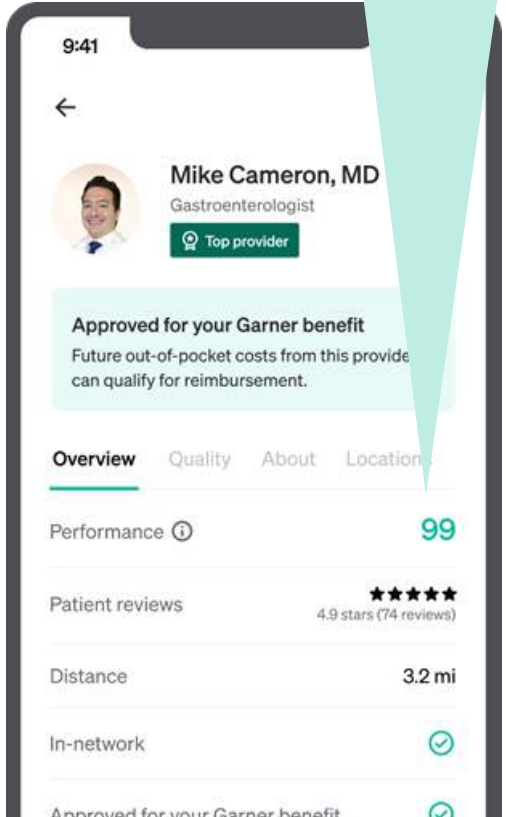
9:41

←

Mike Cameron, MD
Gastroenterologist
Top provider

Approved for your Garner benefit
Future out-of-pocket costs from this provide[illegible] can qualify for reimbursement.

Overview Quality About Location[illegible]

Performance ⓘ 99

Patient reviews ★★★★★ 4.9 stars (74 reviews)

Distance 3.2 mi

In-network

Approved for your Garner benefit